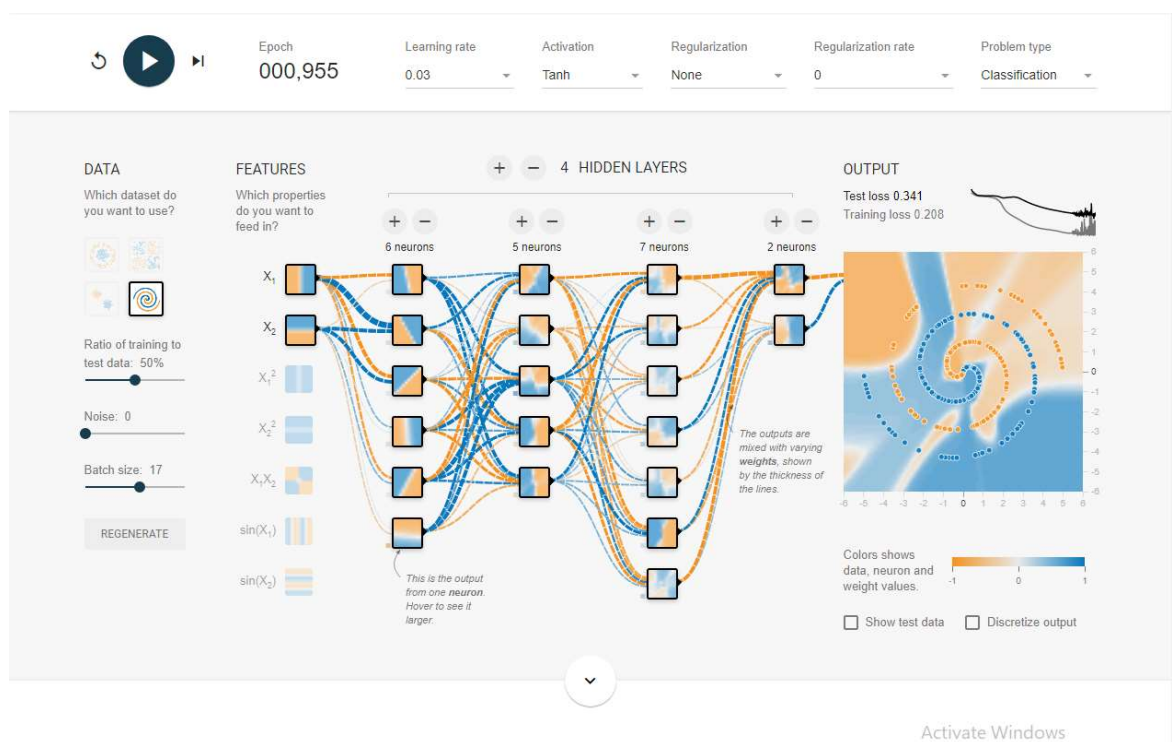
Epoch
000,955

Learning rate
0.03

Activation
Tanh

Regularization
None

Regularization rate
0

Problem type
Classification

DATA
Which dataset do you want to use?

Ratio of training to test data: 50%

Noise: 0

Batch size: 17

REGENERATE

FEATURES
Which properties do you want to feed in?

$X_1$
$X_2$
$X_1^2$
$X_2^2$
$X_1X_2$
$\sin(X_1)$
$\sin(X_2)$

+ − 4 HIDDEN LAYERS

+ −
6 neurons

+ −
5 neurons

+ −
7 neurons

+ −
2 neurons

This is the output from one **neuron**. Hover to see it larger.

The outputs are mixed with varying **weights**, shown by the thickness of the lines.

OUTPUT
Test loss 0.341
Training loss 0.208

6
5
4
3
2
1
0
-1
-2
-3
-4
-5
-6

-6 -5 -4 -3 -2 -1 0 1 2 3 4 5 6

Colors shows data, neuron and weight values.
-1 0 1

Show test data
Discretize output

Activate Windows